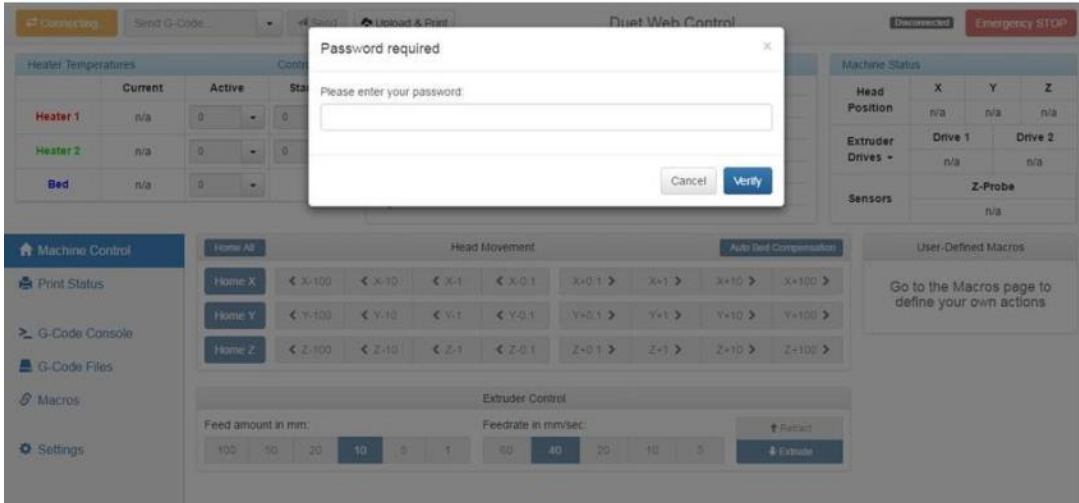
Connecting... Send G-Code... Send Upload & Print Duet Web Control Disconnected Emergency STOP

Heater Temperatures

| | Current | Active | Sta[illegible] |
|---|---|---|---|
| Heater 1 | n/a | 0 | 0 |
| Heater 2 | n/a | 0 | 0 |
| Bed | n/a | 0 | |

Password required

×

Please enter your password:

Cancel Verify

Machine Status

| Head Position | X | Y | Z |
|---|---|---|---|
| | n/a | n/a | n/a |
| Extruder Drives | Drive 1 | | Drive 2 |
| | n/a | | n/a |
| Sensors | Z-Probe | | |
| | n/a | | |

Machine Control
Print Status
G-Code Console
G-Code Files
Macros
Settings

Home All Head Movement Auto Bed Compensation

Home X X-100 X-10 X-1 X-0.1 X+0.1 X+1 X+10 X+100
Home Y Y-100 Y-10 Y-1 Y-0.1 Y+0.1 Y+1 Y+10 Y+100
Home Z Z-100 Z-10 Z-1 Z-0.1 Z+0.1 Z+1 Z+10 Z+100

User-Defined Macros

Go to the Macros page to define your own actions

Extruder Control

Feed amount in mm:
100 50 20 10 5 1

Feedrate in mm/sec:
60 40 20 10 5

Retract
Extrude